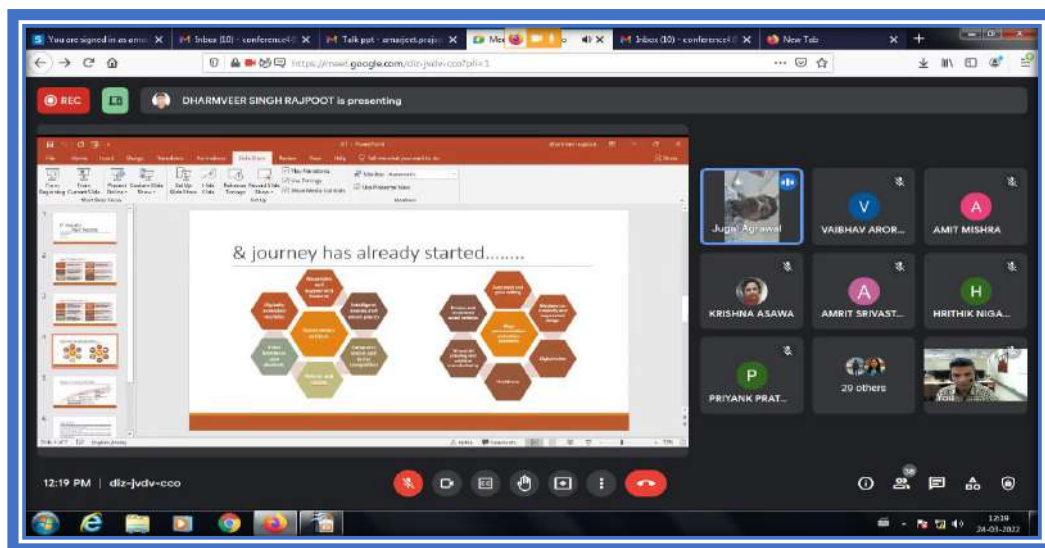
You are signed in as emai | Inbox (10) - conference4 | Talk ppt - amarjeet.praja | Me | Inbox (10) - conference4 | New Tab

https://meet.google.com/diz-jvdv-cco?pli=1

REC

DHARMVEER SINGH RAJPOOT is presenting

& journey has already started........

Jugal Agrawal

VAIBHAV AROR...

AMIT MISHRA

KRISHNA ASAWA

AMRIT SRIVAST...

HRITHIK NIGA...

PRIYANK PRAT...

29 others

You

12:19 PM | diz-jvdv-cco

12:19
24-03-2022